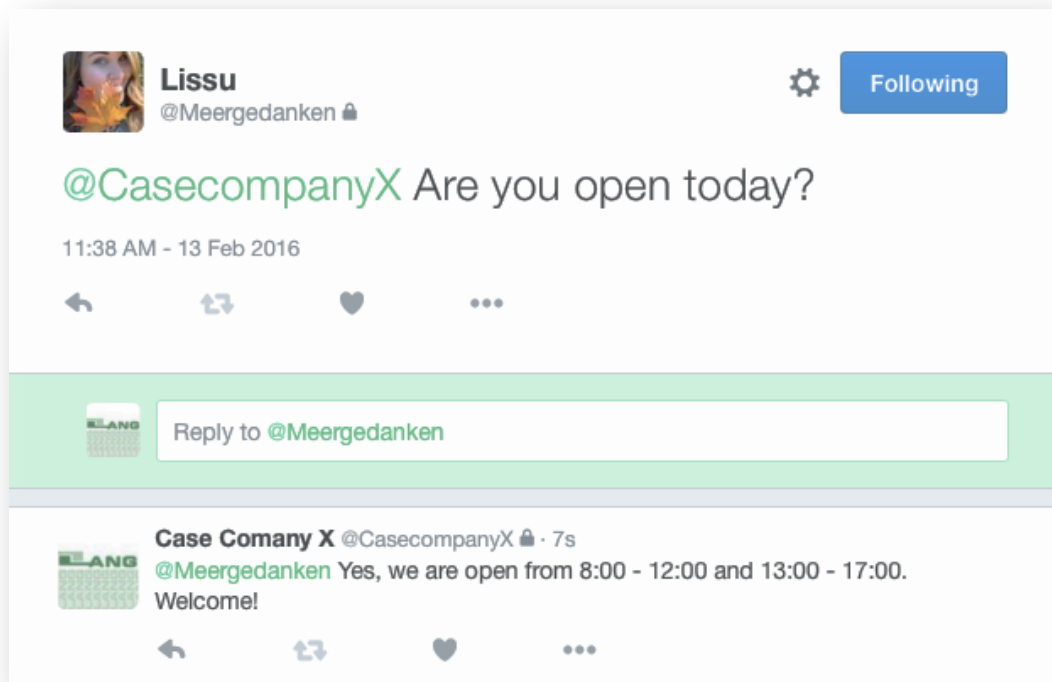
Lissu
@Meergedanken

Following

@CasecompanyX Are you open today?

11:38 AM - 13 Feb 2016

Reply to @Meergedanken

Case Comany X @CasecompanyX · 7s
@Meergedanken Yes, we are open from 8:00 - 12:00 and 13:00 - 17:00. Welcome!